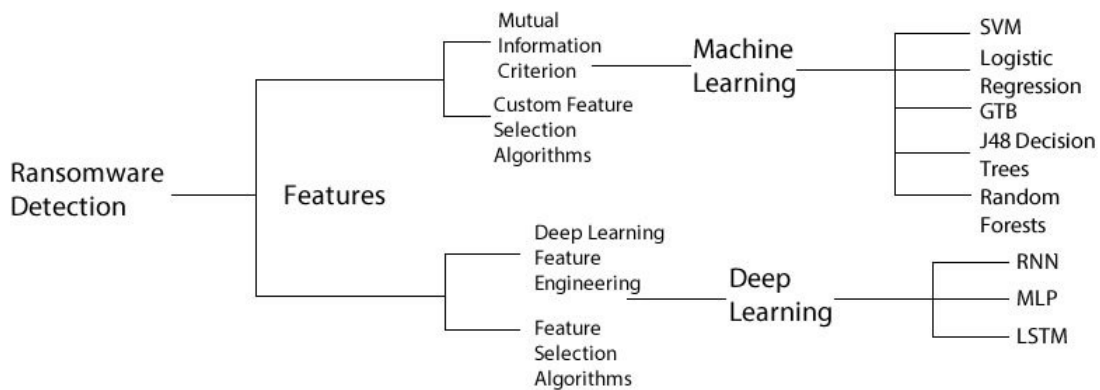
Ransomware Detection

Features

Mutual Information Criterion

Custom Feature Selection Algorithms

Machine Learning

SVM

Logistic Regression

GTB

J48 Decision Trees

Random Forests

Deep Learning Feature Engineering

Feature Selection Algorithms

Deep Learning

RNN

MLP

LSTM